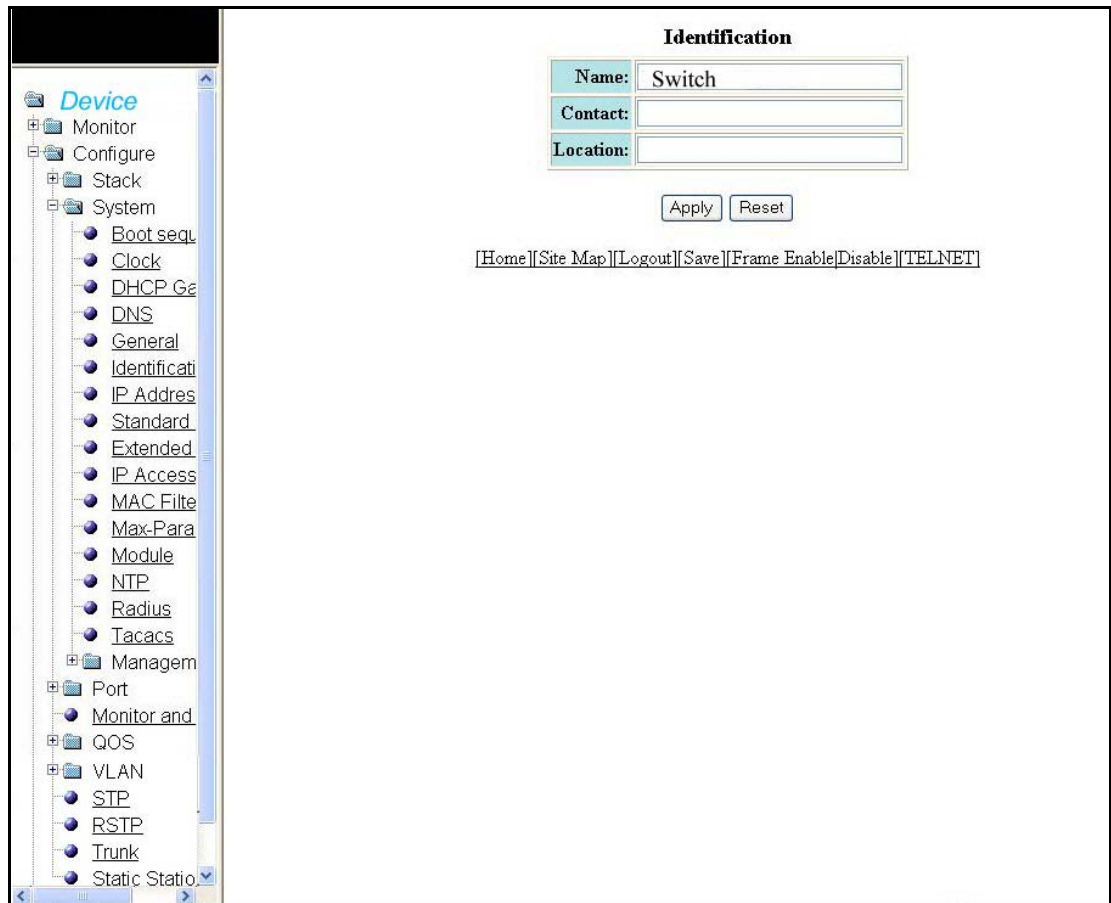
Device
Monitor
Configure
Stack
System
Boot sequ
Clock
DHCP Ga
DNS
General
Identificati
IP Addres
Standard
Extended
IP Access
MAC Filte
Max-Para
Module
NTP
Radius
Tacacs
Managem
Port
Monitor and
QOS
VLAN
STP
RSTP
Trunk
Static Statio

Identification

| Name: | Switch |
|---|---|
| Contact: | |
| Location: | |

Apply Reset

[Home][Site Map][Logout][Save][Frame Enable|Disable][TELNET]